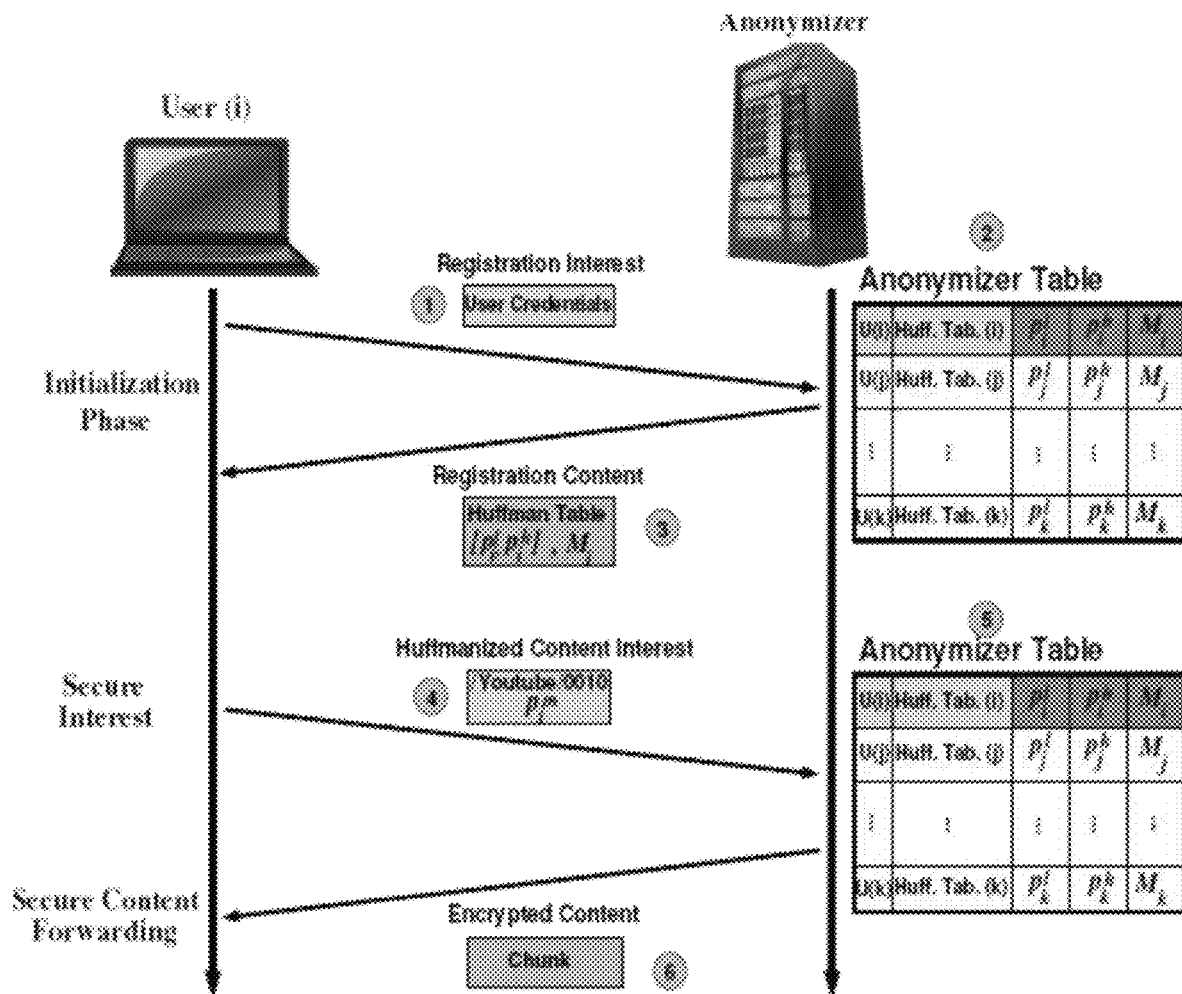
Anonymizer

User (i)

2

Anonymizer Table

Registration Interest

1 User Credentials

| U(i) | Huff. Tab. (i) | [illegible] | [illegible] | $M$ |
|---|---|---|---|---|
| U(j) | Huff. Tab. (j) | $p_j^l$ | $p_j^k$ | $M_j$ |
| ⋮ | ⋮ | ⋮ | ⋮ | ⋮ |
| U(k) | Huff. Tab. (k) | $p_k^l$ | $p_k^k$ | $M_k$ |

Initialization Phase

Registration Content

Huffman Table $[p_i^l, p_i^k]$, $M_i$ 3

5

Anonymizer Table

Huffmanized Content Interest

Secure Interest

4 Youtube 0018 $p_j^m$

| U(i) | Huff. Tab. (i) | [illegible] | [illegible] | $M$ |
|---|---|---|---|---|
| U(j) | Huff. Tab. (j) | $p_j^l$ | $p_j^k$ | $M_j$ |
| ⋮ | ⋮ | ⋮ | ⋮ | ⋮ |
| U(k) | Huff. Tab. (k) | $p_k^l$ | $p_k^k$ | $M_k$ |

Secure Content Forwarding

Encrypted Content

Chunk 6